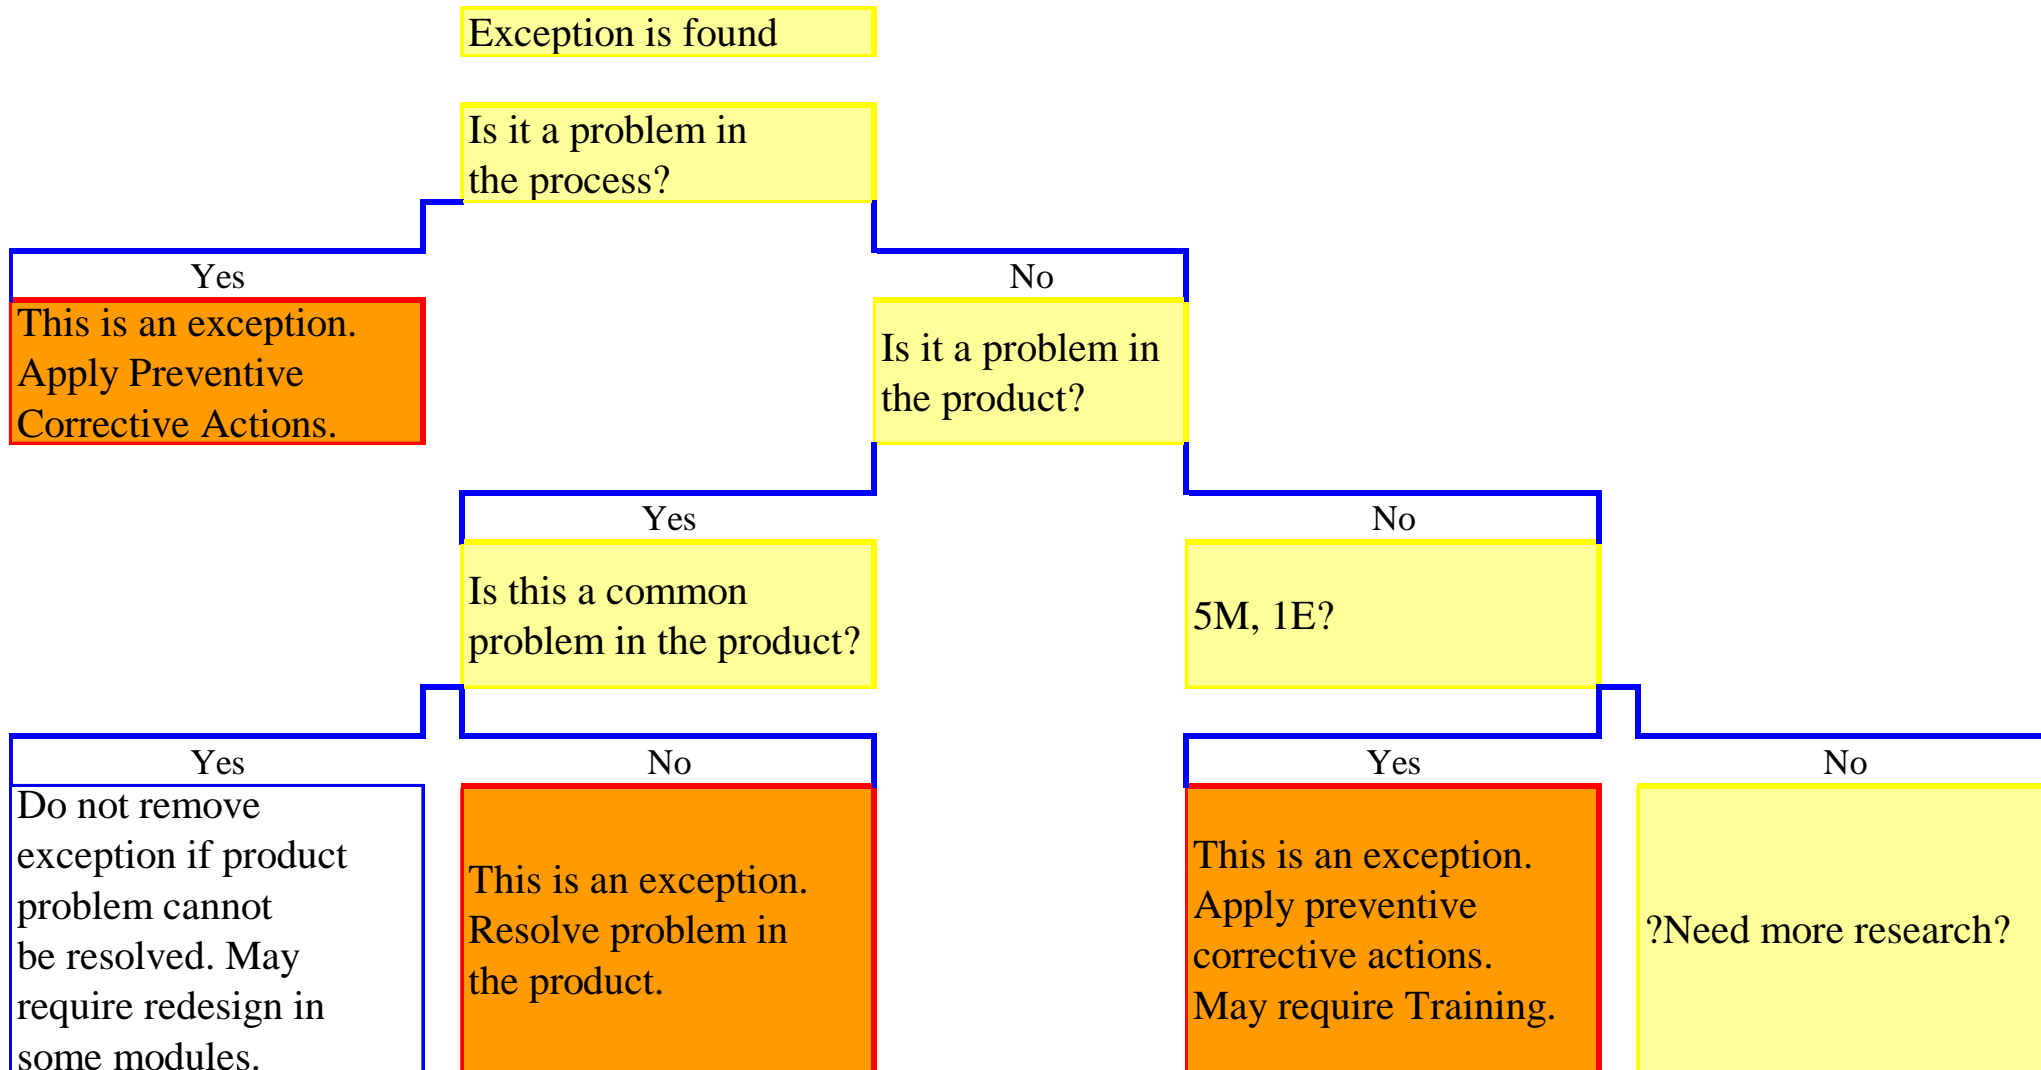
Exception is found

Is it a problem in the process?

Yes

This is an exception. Apply Preventive Corrective Actions.

No

Is it a problem in the product?

Yes

Is this a common problem in the product?

Yes

Do not remove exception if product problem cannot be resolved. May require redesign in some modules.

No

This is an exception. Resolve problem in the product.

No

5M, 1E?

Yes

This is an exception. Apply preventive corrective actions. May require Training.

No

?Need more research?